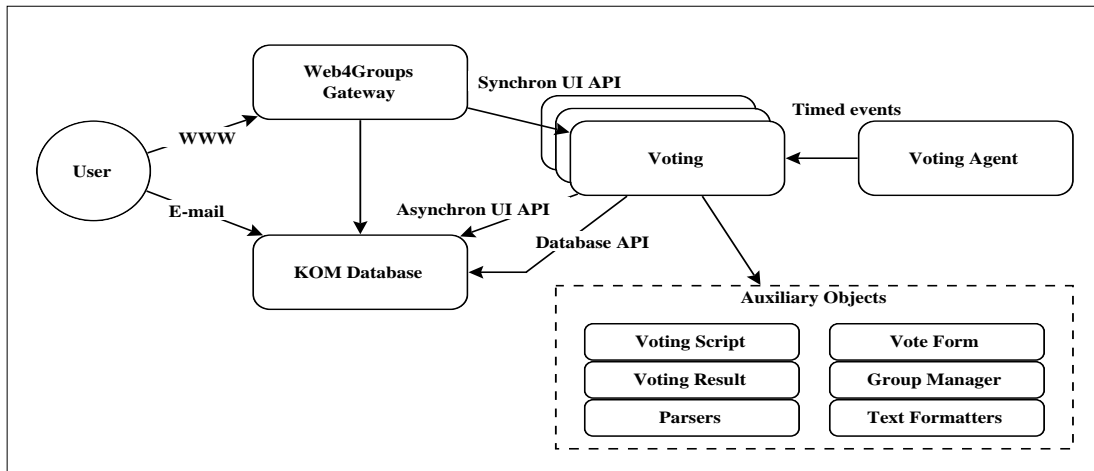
Web4Groups Gateway

Synchron UI API

Timed events

User

WWW

Voting

Voting Agent

E-mail

Asynchron UI API

Database API

KOM Database

Auxiliary Objects

Voting Script

Vote Form

Voting Result

Group Manager

Parsers

Text Formatters